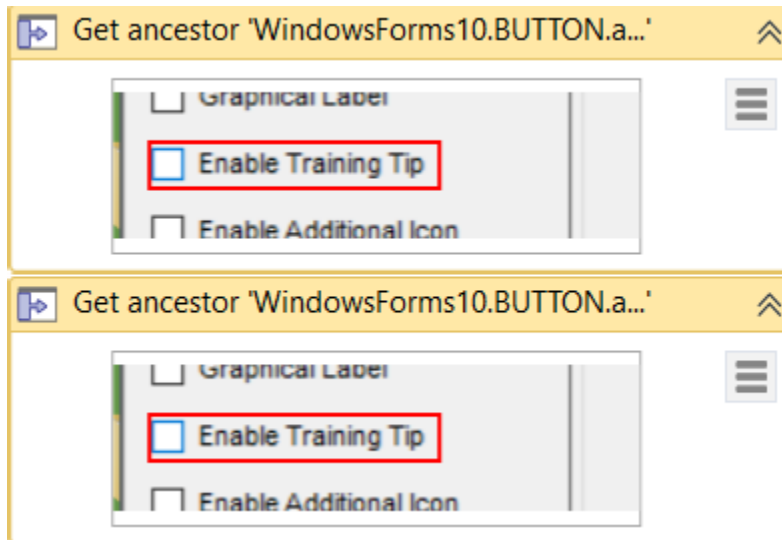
Get ancestor 'WindowsForms10.BUTTON.a...'

Graphical Label

Enable Training Tip

Enable Additional Icon

Get ancestor 'WindowsForms10.BUTTON.a...'

Graphical Label

Enable Training Tip

Enable Additional Icon